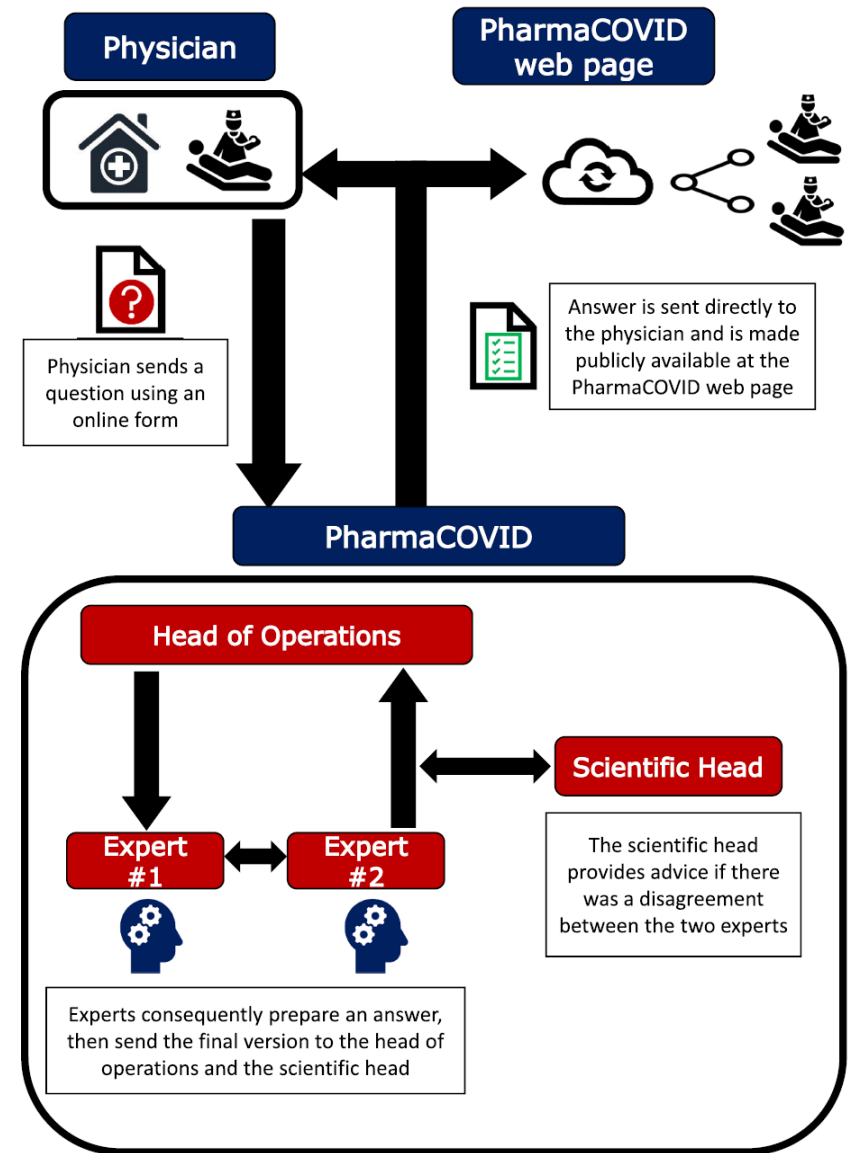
Physician

PharmaCOVID web page

Physician sends a question using an online form

Answer is sent directly to the physician and is made publicly available at the PharmaCOVID web page

PharmaCOVID

Head of Operations

Scientific Head

Expert #1

Expert #2

The scientific head provides advice if there was a disagreement between the two experts

Experts consequently prepare an answer, then send the final version to the head of operations and the scientific head